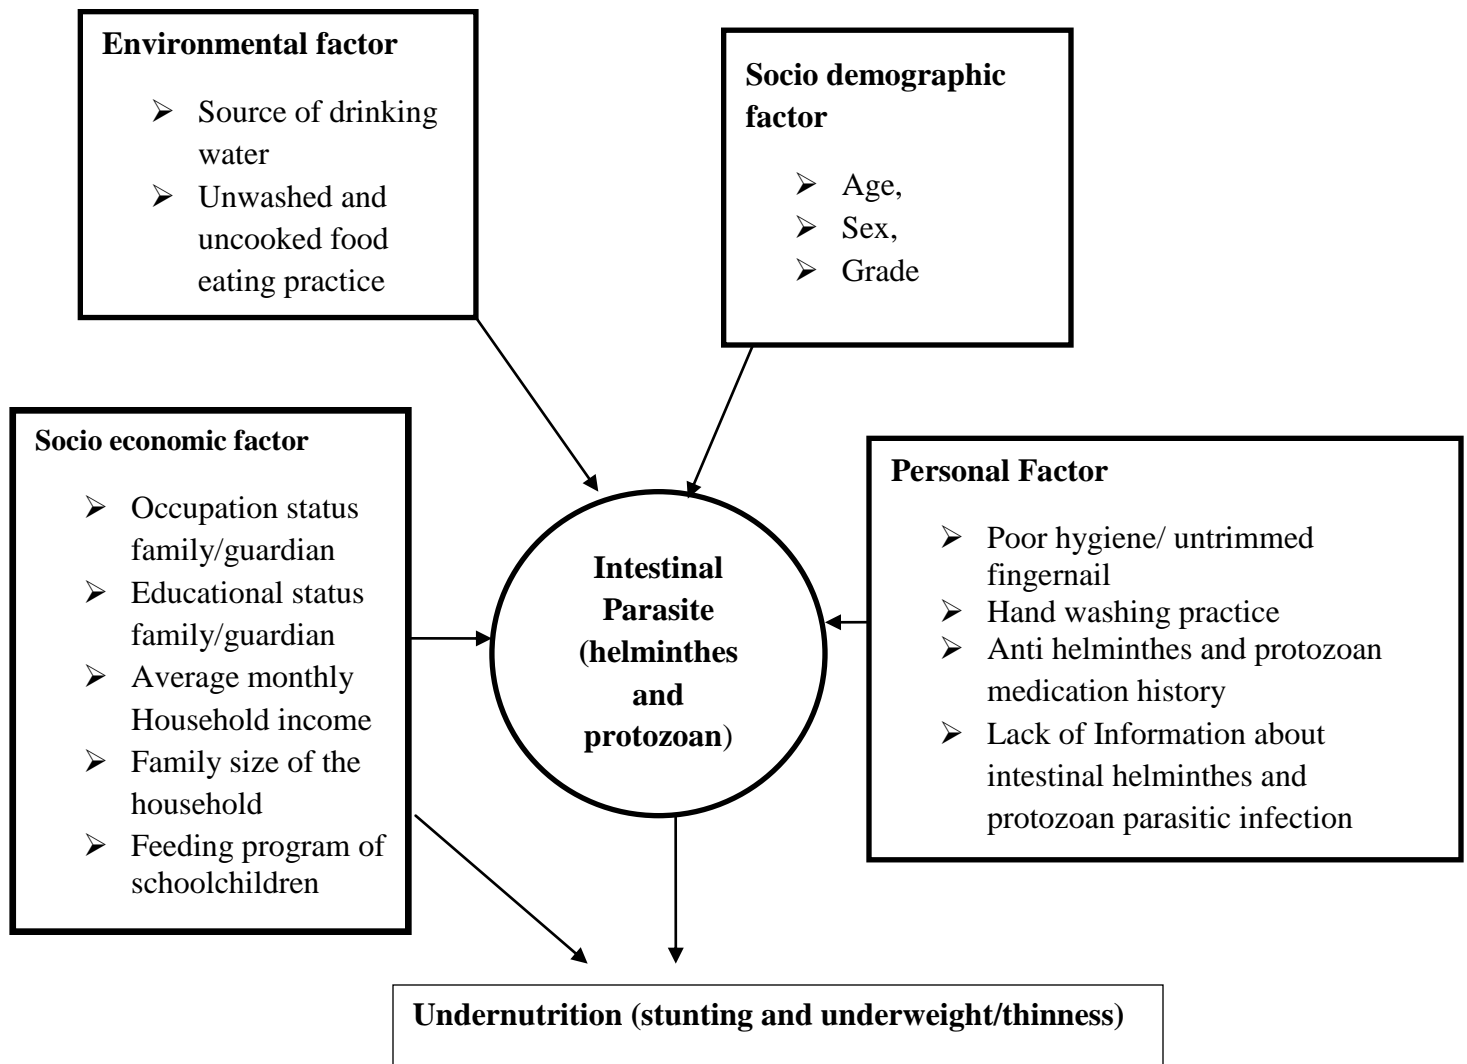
Environmental factor

- Source of drinking water
- Unwashed and uncooked food eating practice

Socio demographic factor

- Age,
- Sex,
- Grade

Socio economic factor

- Occupation status family/guardian
- Educational status family/guardian
- Average monthly Household income
- Family size of the household
- Feeding program of schoolchildren

Intestinal Parasite (helminthes and protozoan)

Personal Factor

- Poor hygiene/ untrimmed fingernail
- Hand washing practice
- Anti helminthes and protozoan medication history
- Lack of Information about intestinal helminthes and protozoan parasitic infection

Undernutrition (stunting and underweight/thinness)